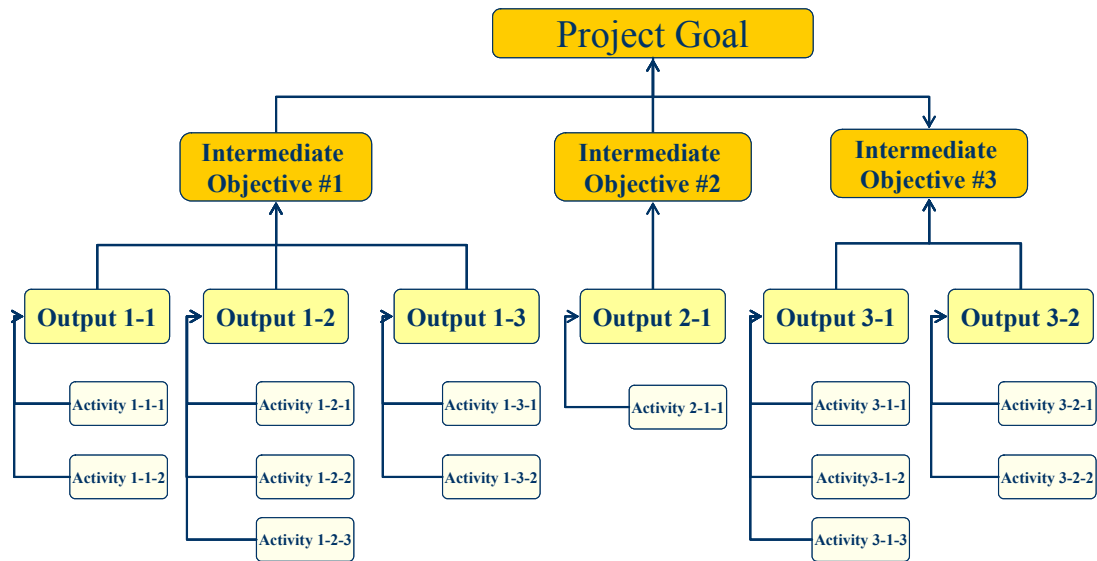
Project Goal

Intermediate Objective #1

Intermediate Objective #2

Intermediate Objective #3

Output 1-1

Activity 1-1-1

Activity 1-1-2

Output 1-2

Activity 1-2-1

Activity 1-2-2

Activity 1-2-3

Output 1-3

Activity 1-3-1

Activity 1-3-2

Output 2-1

Activity 2-1-1

Output 3-1

Activity 3-1-1

Activity3-1-2

Activity 3-1-3

Output 3-2

Activity 3-2-1

Activity 3-2-2